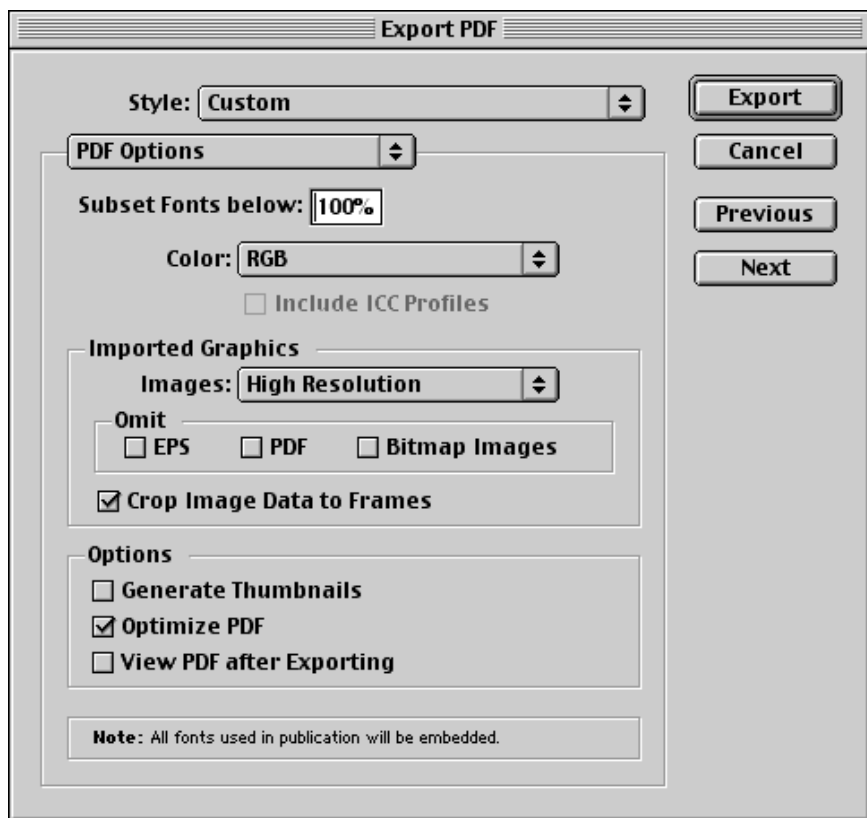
Export PDF

Style: Custom

Export

Cancel

Previous

Next

PDF Options

Subset Fonts below: 100%

Color: RGB

Include ICC Profiles

Imported Graphics

Images: High Resolution

Omit

EPS

PDF

Bitmap Images

Crop Image Data to Frames

Options

Generate Thumbnails

Optimize PDF

View PDF after Exporting

Note: All fonts used in publication will be embedded.